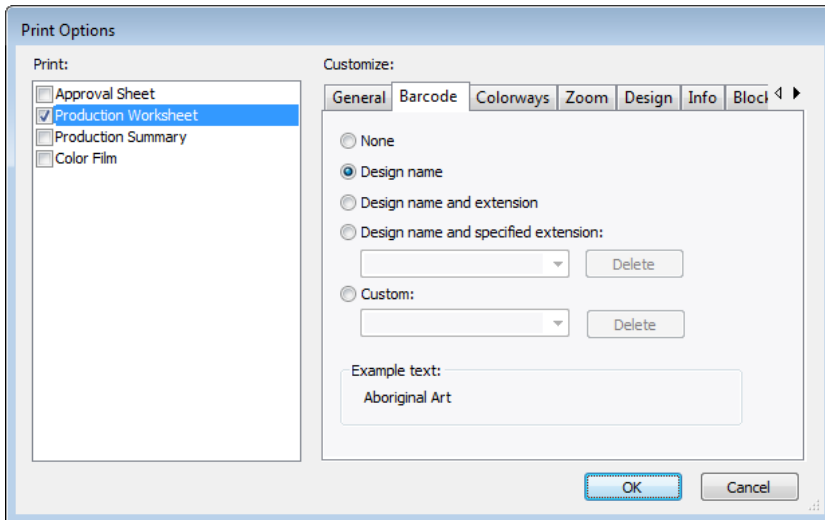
Print Options

Print:

Approval Sheet
Production Worksheet
Production Summary
Color Film

Customize:

General | Barcode | Colorways | Zoom | Design | Info | Block

None
Design name
Design name and extension
Design name and specified extension:
Delete
Custom:
Delete

Example text:
Aboriginal Art

OK
Cancel